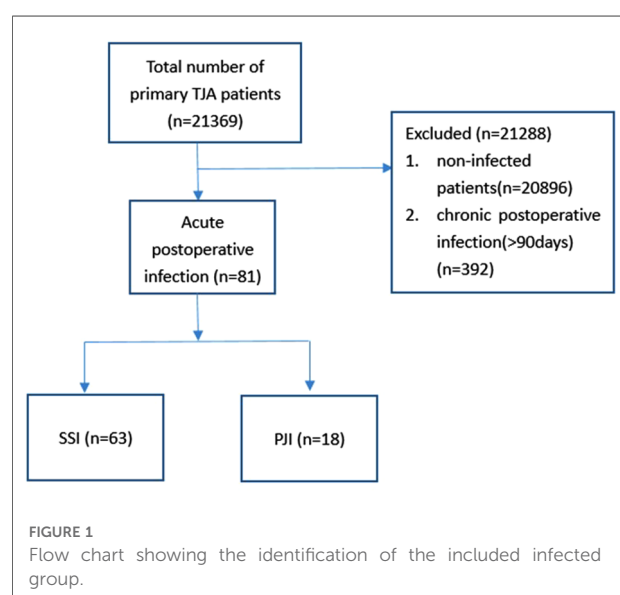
Total number of primary TJA patients (n=21369)

Excluded (n=21288)
1. non-infected patients(n=20896)
2. chronic postoperative infection(>90days) (n=392)

Acute postoperative infection (n=81)

SSI (n=63)

PJI (n=18)

FIGURE 1
Flow chart showing the identification of the included infected group.